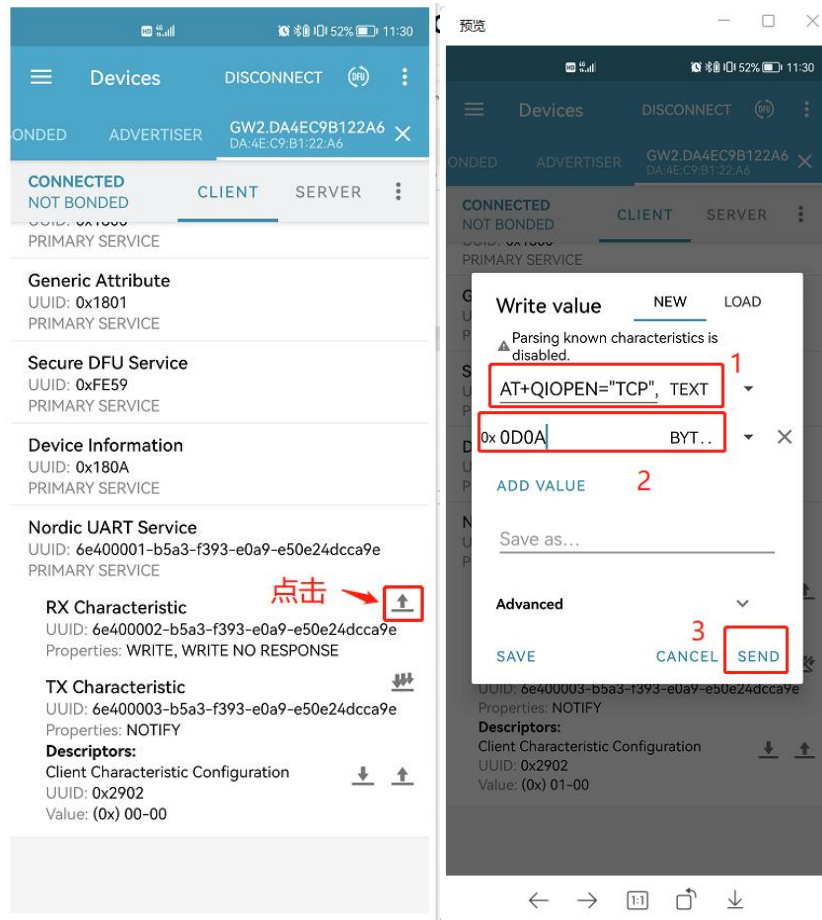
52% 11:30

Devices DISCONNECT DFU

ONDED ADVERTISER GW2.DA4EC9B122A6 DA:4E:C9:B1:22:A6

CONNECTED NOT BONDED CLIENT SERVER

UUID: 0x1800
PRIMARY SERVICE

Generic Attribute
UUID: 0x1801
PRIMARY SERVICE

Secure DFU Service
UUID: 0xFE59
PRIMARY SERVICE

Device Information
UUID: 0x180A
PRIMARY SERVICE

Nordic UART Service
UUID: 6e400001-b5a3-f393-e0a9-e50e24dcca9e
PRIMARY SERVICE

点击

RX Characteristic
UUID: 6e400002-b5a3-f393-e0a9-e50e24dcca9e
Properties: WRITE, WRITE NO RESPONSE

TX Characteristic
UUID: 6e400003-b5a3-f393-e0a9-e50e24dcca9e
Properties: NOTIFY
Descriptors:
Client Characteristic Configuration
UUID: 0x2902
Value: (0x) 00-00

预览

52% 11:30

Devices DISCONNECT DFU

ONDED ADVERTISER GW2.DA4EC9B122A6 DA:4E:C9:B1:22:A6

CONNECTED NOT BONDED CLIENT SERVER

UUID: 0x1800
PRIMARY SERVICE

Write value NEW LOAD

Parsing known characteristics is disabled.

1

AT+QIOPEN="TCP", TEXT

0x 0D0A BYT..

2

ADD VALUE

Save as...

Advanced

3

SAVE CANCEL SEND

UUID: 6e400003-b5a3-f393-e0a9-e50e24dcca9e
Properties: NOTIFY
Descriptors:
Client Characteristic Configuration
UUID: 0x2902
Value: (0x) 01-00

1:1